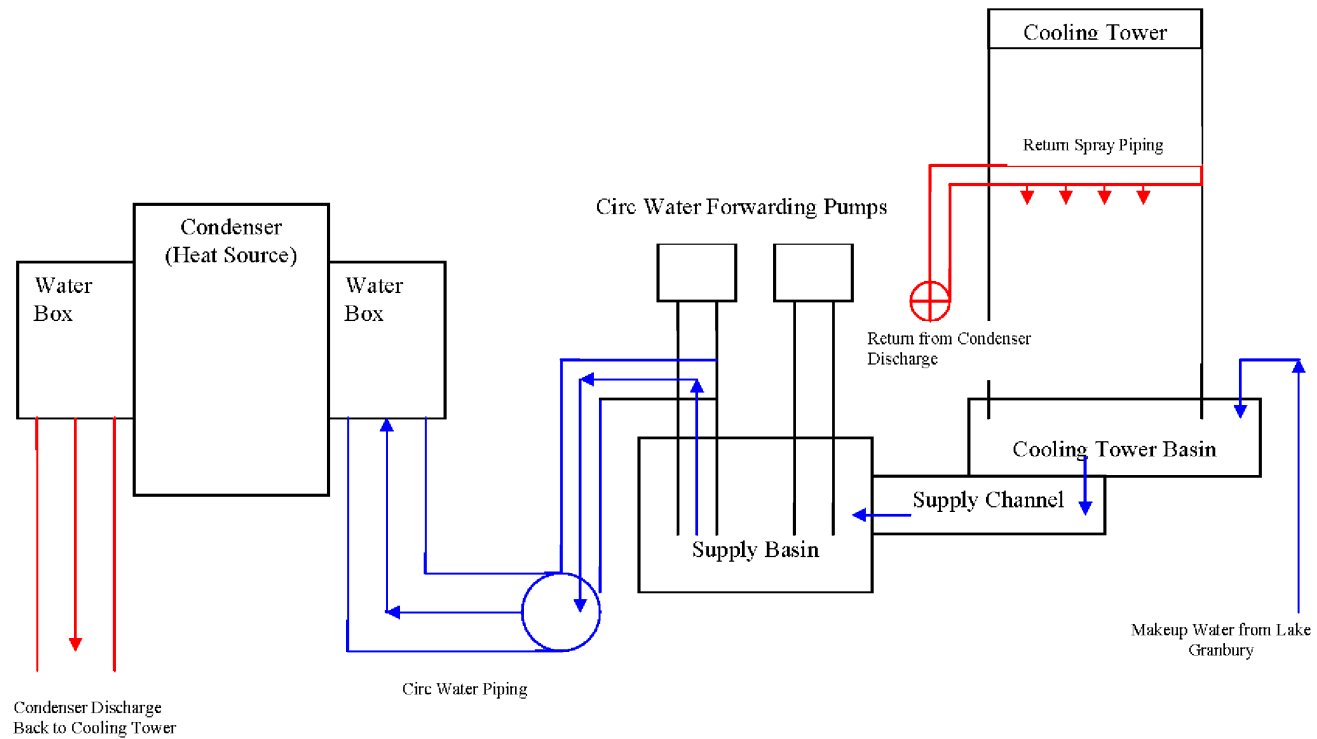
Cooling Tower

Return Spray Piping

Circ Water Forwarding Pumps

Condenser (Heat Source)

Water Box

Water Box

Return from Condenser Discharge

Cooling Tower Basin

Supply Channel

Supply Basin

Makeup Water from Lake Granbury

Circ Water Piping

Condenser Discharge Back to Cooling Tower